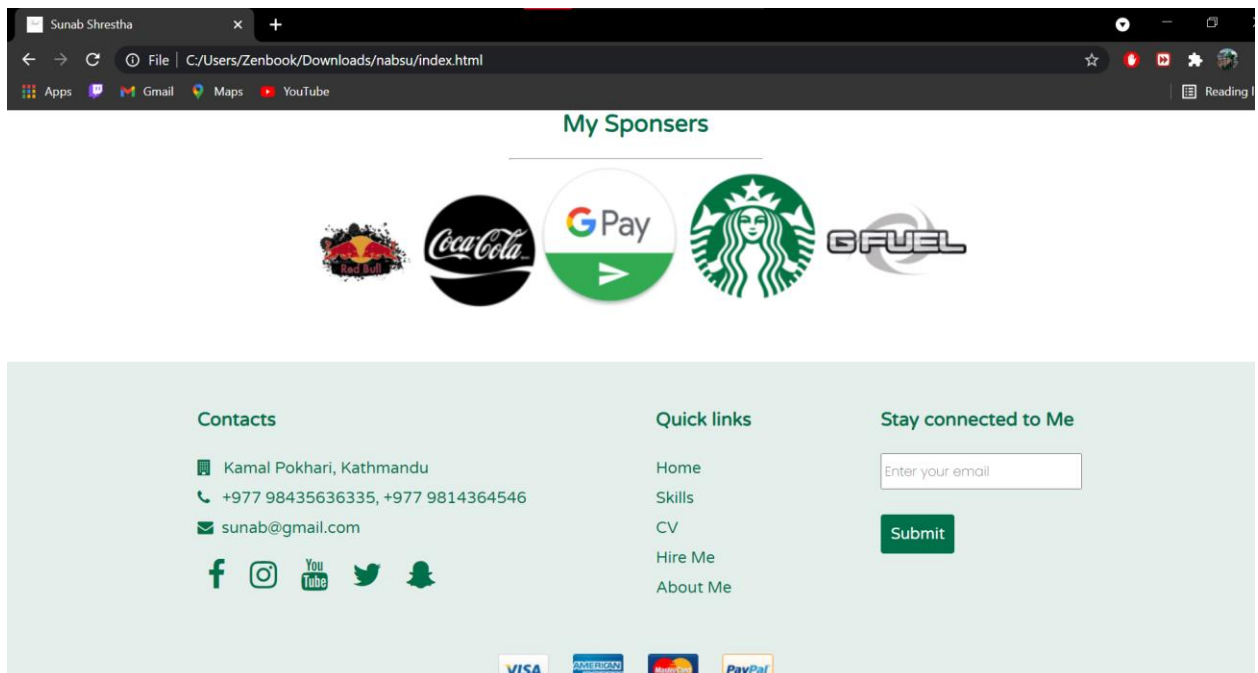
Sunab Shrestha

File | C:/Users/Zenbook/Downloads/nabsu/index.html

Apps Gmail Maps YouTube

Reading l

My Sponsers

Red Bull Coca-Cola G Pay GFUEL

Contacts

Kamal Pokhari, Kathmandu

+977 98435636335, +977 9814364546

sunab@gmail.com

You Tube

Quick links

Home

Skills

CV

Hire Me

About Me

Stay connected to Me

Enter your email

Submit

VISA AMERICAN PayPal